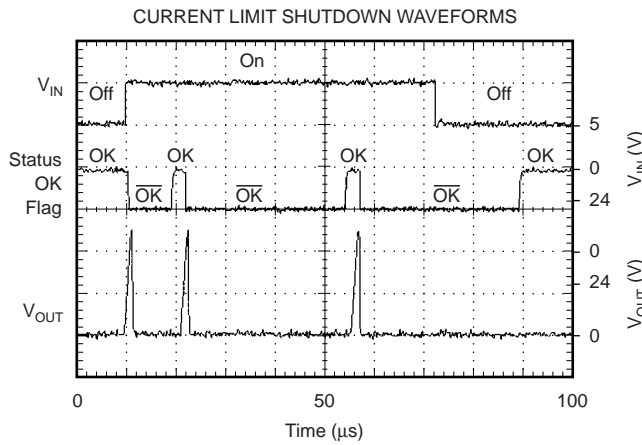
CURRENT LIMIT SHUTDOWN WAVEFORMS

$V_{IN}$

Off

On

Off

Status OK Flag

OK

$\overline{OK}$

OK

$\overline{OK}$

OK

$\overline{OK}$

OK

$V_{OUT}$

5

0

24

0

24

0

$V_{IN}$ (V)

$V_{OUT}$ (V)

0

50

100

Time (µs)